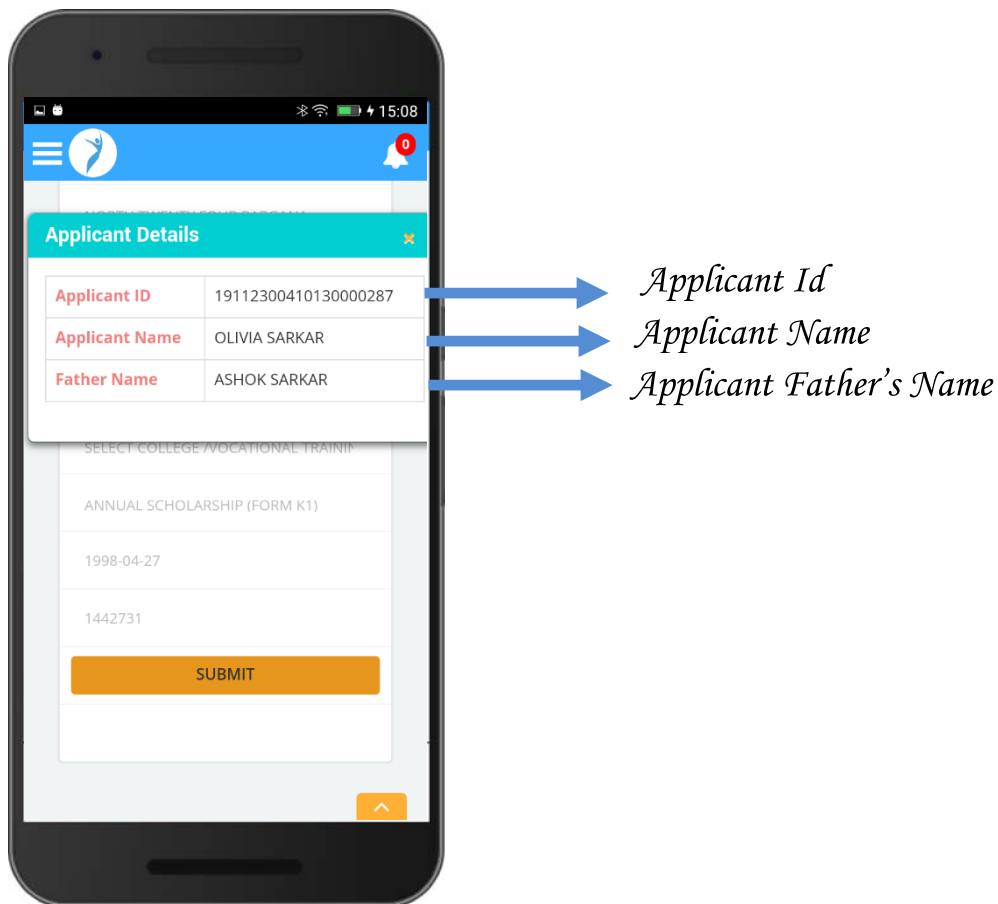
15:08

0

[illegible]

Applicant Details ×

| Applicant ID | 19112300410130000287 |
|---|---|
| Applicant Name | OLIVIA SARKAR |
| Father Name | ASHOK SARKAR |

SELECT COLLEGE /VOCATIONAL TRAINI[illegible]

ANNUAL SCHOLARSHIP (FORM K1)

1998-04-27

1442731

SUBMIT

Applicant Id
Applicant Name
Applicant Father's Name